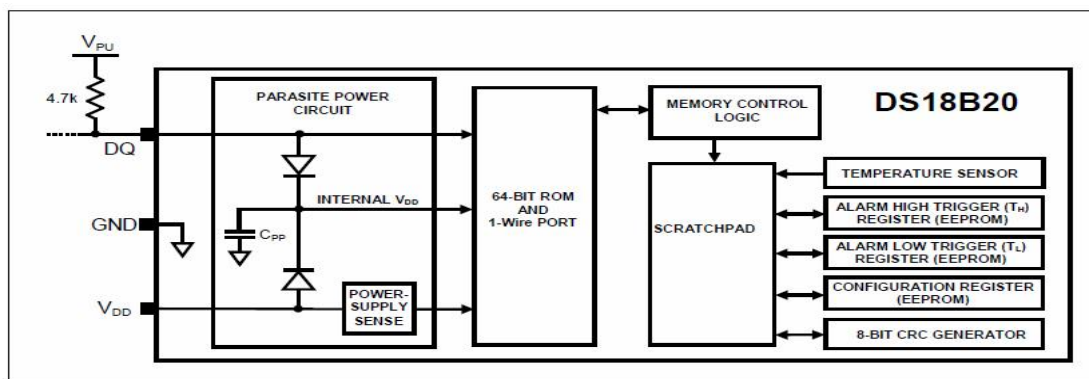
$V_{PU}$

4.7k

DQ

GND

$V_{DD}$

PARASITE POWER CIRCUIT

INTERNAL $V_{DD}$

$C_{PP}$

POWER-SUPPLY SENSE

64-BIT ROM AND 1-Wire PORT

MEMORY CONTROL LOGIC

DS18B20

SCRATCHPAD

TEMPERATURE SENSOR

ALARM HIGH TRIGGER ($T_H$) REGISTER (EEPROM)

ALARM LOW TRIGGER ($T_L$) REGISTER (EEPROM)

CONFIGURATION REGISTER (EEPROM)

8-BIT CRC GENERATOR